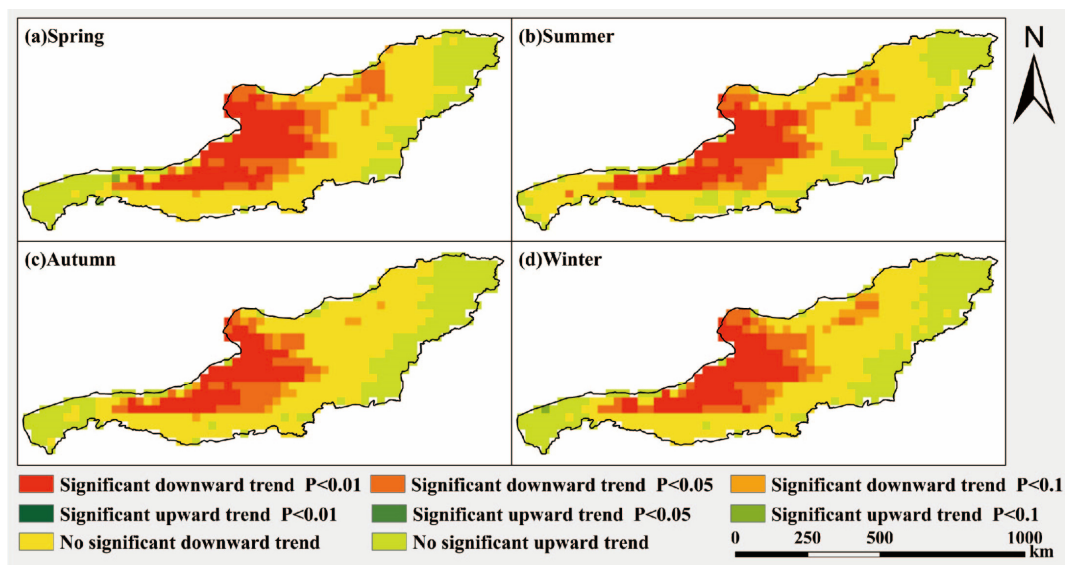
(a)Spring

(b)Summer

N

(c)Autumn

(d)Winter

Significant downward trend P<0.01
Significant downward trend P<0.05
Significant downward trend P<0.1
Significant upward trend P<0.01
Significant upward trend P<0.05
Significant upward trend P<0.1
No significant downward trend
No significant upward trend

0 250 500 1000 km